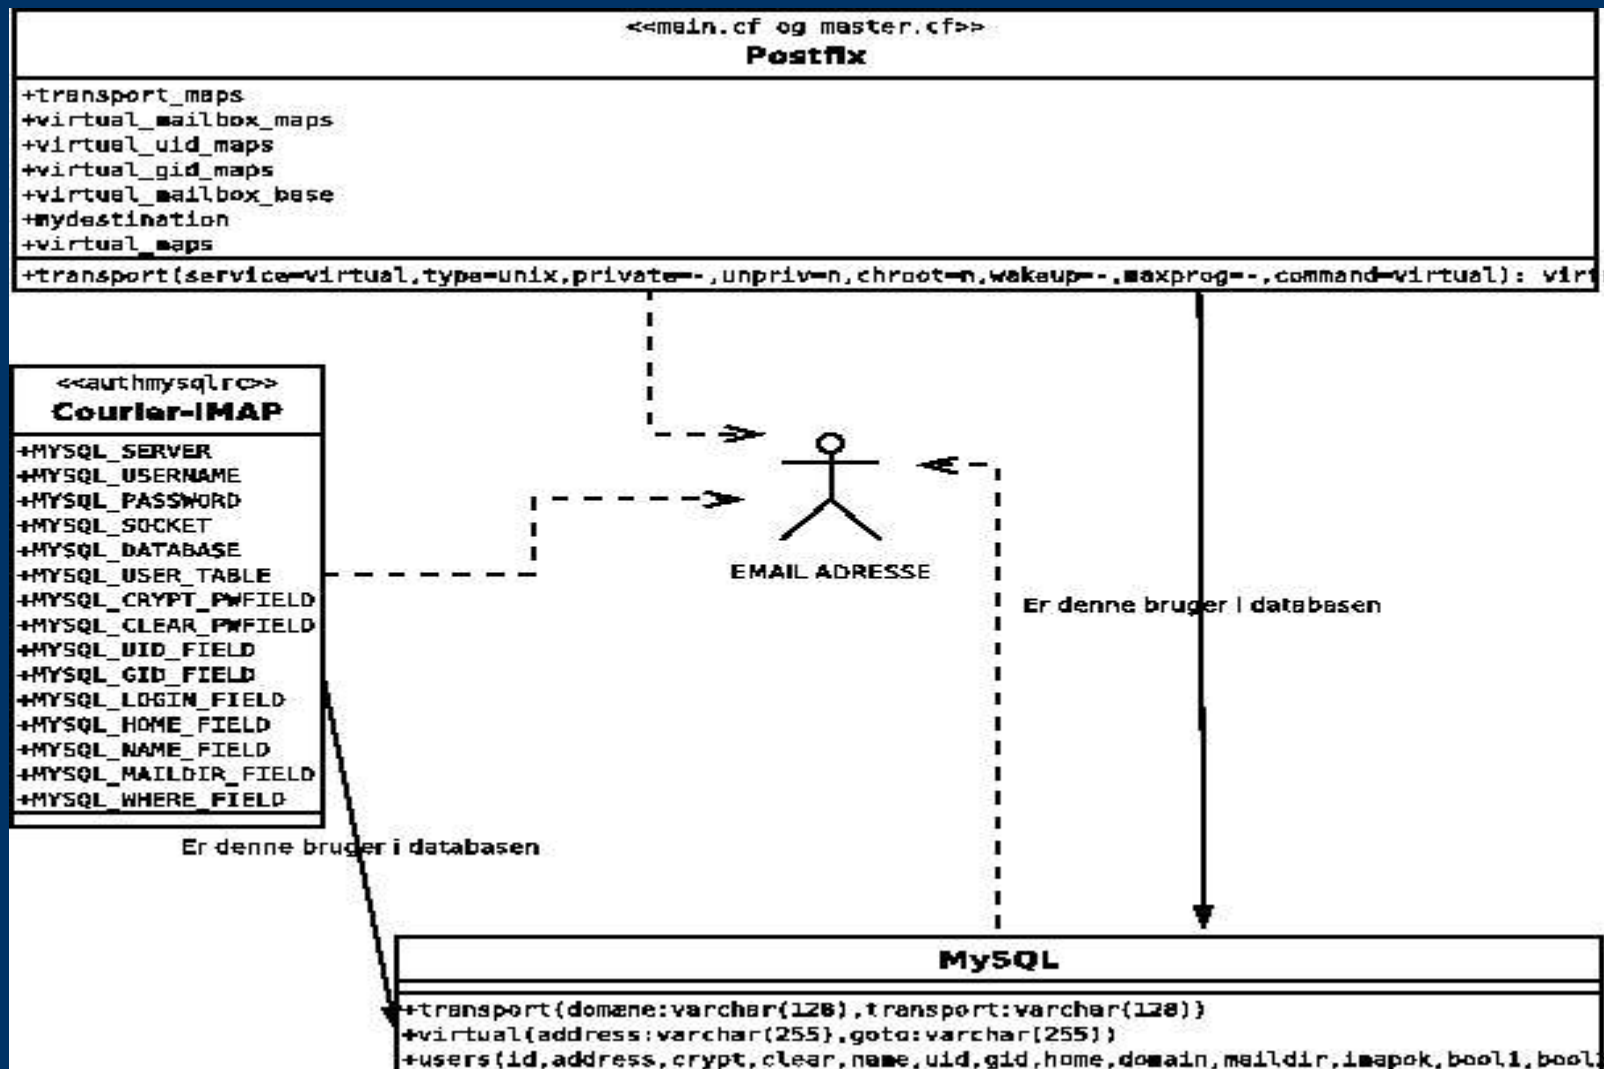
<<main.cf og master.cf>>
Postfix

+transport_maps
+virtual_mailbox_maps
+virtual_uid_maps
+virtual_gid_maps
+virtual_mailbox_base
+mydestination
+virtual_maps

+transport(service=virtual,type=unix,private=-,unpriv=n,chroot=n,wakeup=-,maxprog=-,command=virtual): virt

<<authmysqlrc>>
Courier-IMAP

+MYSQL_SERVER
+MYSQL_USERNAME
+MYSQL_PASSWORD
+MYSQL_SOCKET
+MYSQL_DATABASE
+MYSQL_USER_TABLE
+MYSQL_CRYPT_PWFIELD
+MYSQL_CLEAR_PWFIELD
+MYSQL_UID_FIELD
+MYSQL_GID_FIELD
+MYSQL_LOGIN_FIELD
+MYSQL_HOME_FIELD
+MYSQL_NAME_FIELD
+MYSQL_MAILDIR_FIELD
+MYSQL_WHERE_FIELD

EMAIL ADRESSE

Er denne bruger i databasen

Er denne bruger i databasen

MySQL

+transport(domæne:varchar(128),transport:varchar(128))
+virtual(address:varchar(255),goto:varchar(255))
+users(id,address,crypt,clear,name,uid,gid,home,domain,maildir,imapok,bool1,bool